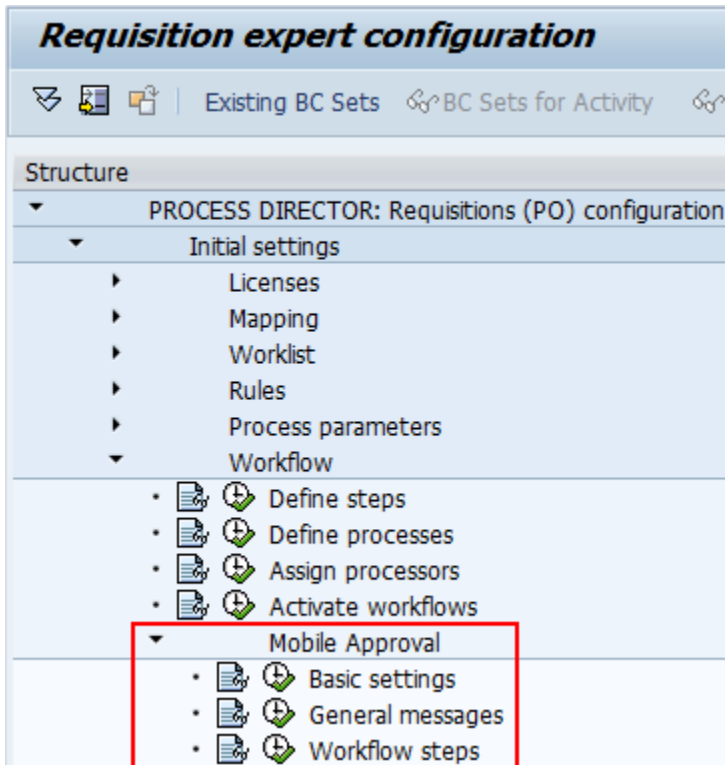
Requisition expert configuration

Existing BC Sets  BC Sets for Activity

Structure
PROCESS DIRECTOR: Requisitions (PO) configuration
Initial settings
Licenses
Mapping
Worklist
Rules
Process parameters
Workflow
Define steps
Define processes
Assign processors
Activate workflows
Mobile Approval
Basic settings
General messages
Workflow steps